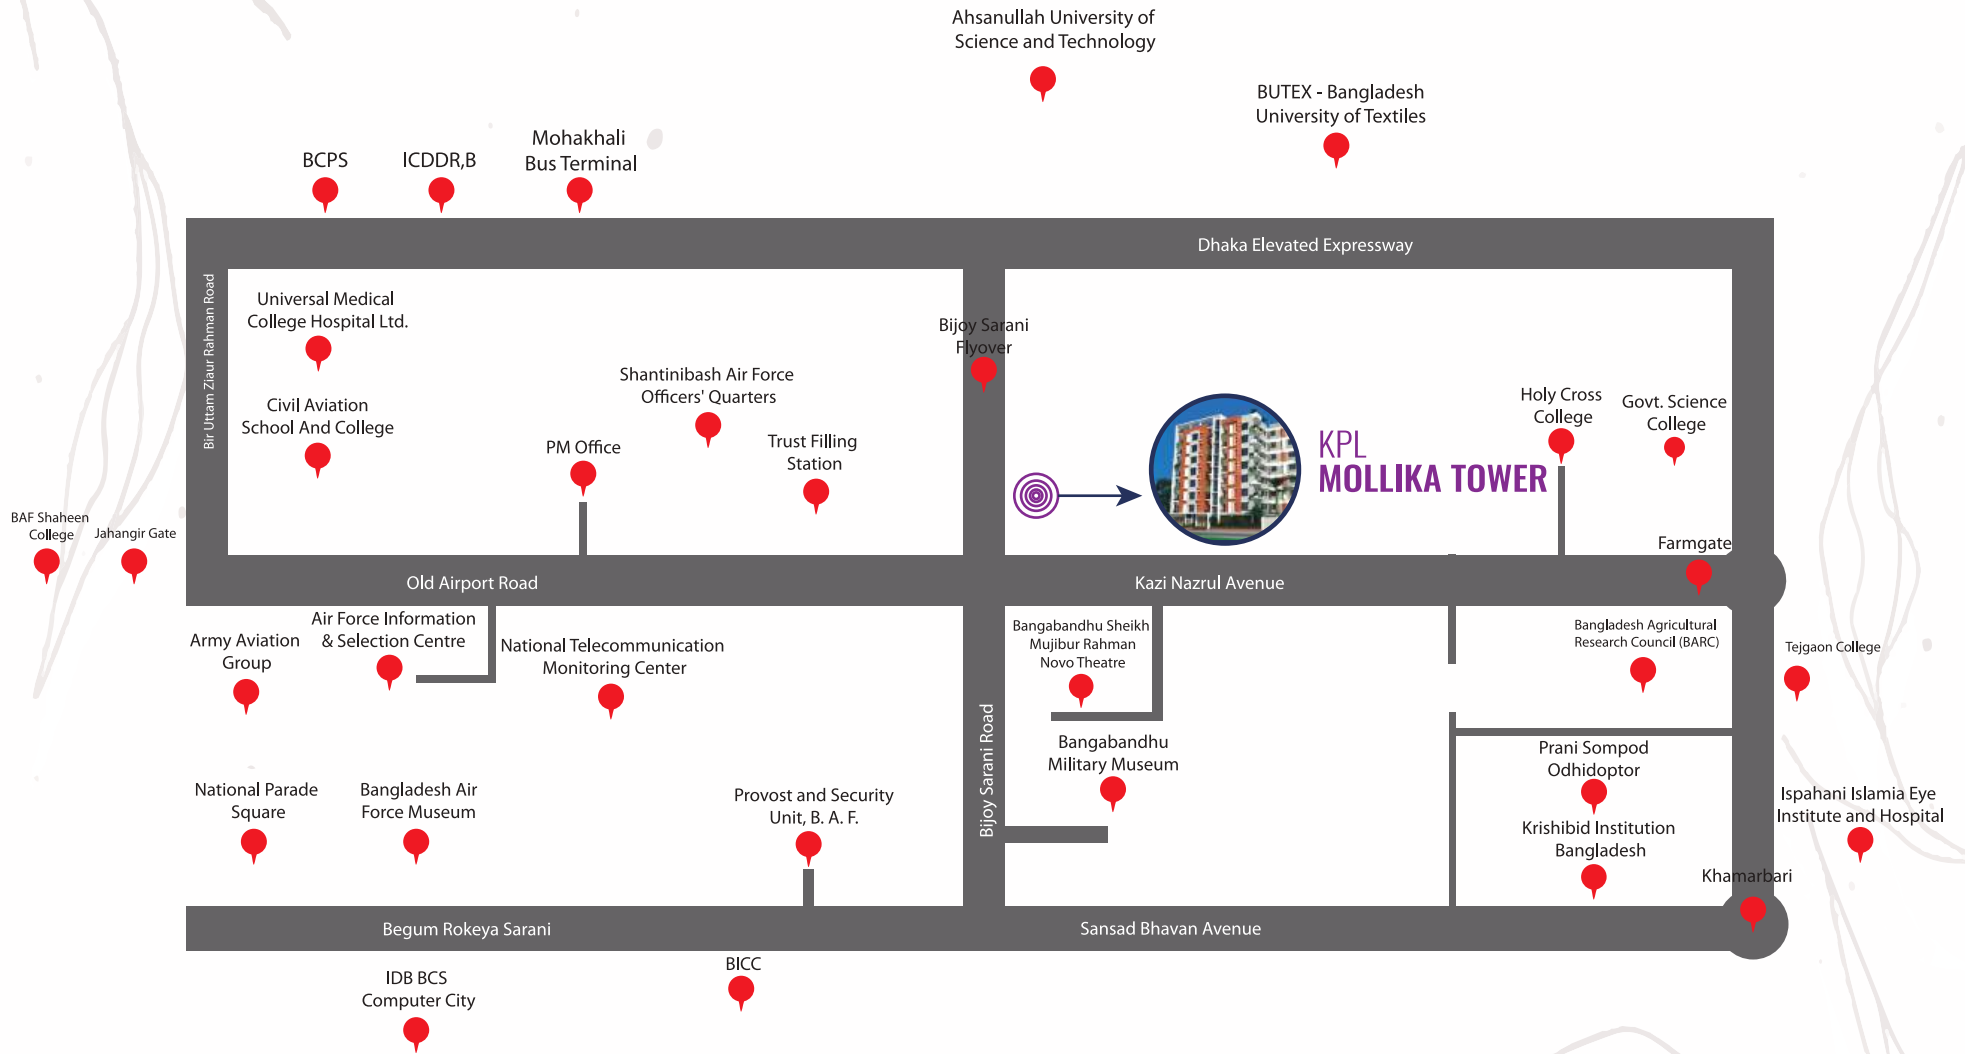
Ahsanullah University of Science and Technology

BUTEX - Bangladesh University of Textiles

BCPS

ICDDR,B

Mohakhali Bus Terminal

Dhaka Elevated Expressway

Bir Uttam Ziaur Rahman Road

Universal Medical College Hospital Ltd.

Civil Aviation School And College

Shantinibash Air Force Officers' Quarters

PM Office

Trust Filling Station

Bijoy Sarani Flyover

KPL
MOLLIKA TOWER

Holy Cross College

Govt. Science College

Farmgate

BAF Shaheen College

Jahangir Gate

Old Airport Road

Kazi Nazrul Avenue

Army Aviation Group

Air Force Information & Selection Centre

National Telecommunication Monitoring Center

Bangabandhu Sheikh Mujibur Rahman Novo Theatre

Bangladesh Agricultural Research Council (BARC)

Tejgaon College

Bijoy Sarani Road

Bangabandhu Military Museum

Prani Sompod Odhidoptor

Krishibid Institution Bangladesh

Ispahani Islamia Eye Institute and Hospital

National Parade Square

Bangladesh Air Force Museum

Provost and Security Unit, B. A. F.

Khamarbari

Begum Rokeya Sarani

Sansad Bhavan Avenue

IDB BCS Computer City

BICC